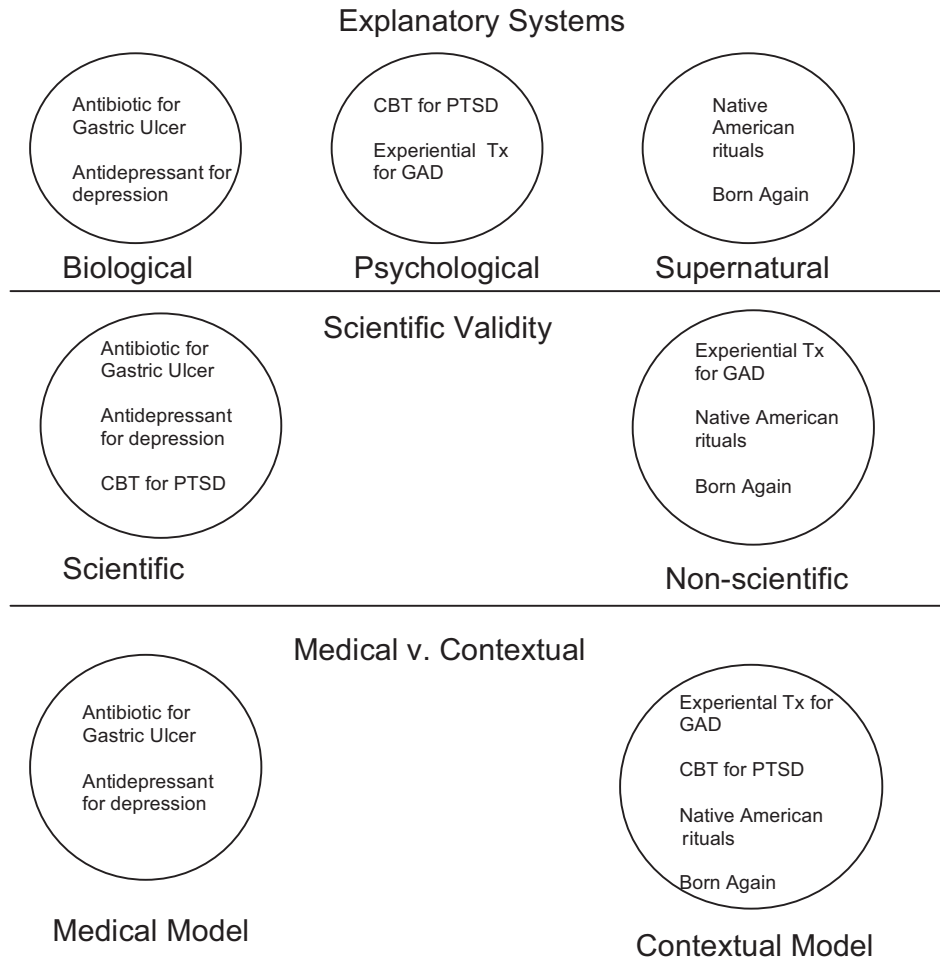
Explanatory Systems

Antibiotic for Gastric Ulcer

Antidepressant for depression

Biological

CBT for PTSD

Experiential Tx for GAD

Psychological

Native American rituals

Born Again

Supernatural

Scientific Validity

Antibiotic for Gastric Ulcer

Antidepressant for depression

CBT for PTSD

Scientific

Experiential Tx for GAD

Native American rituals

Born Again

Non-scientific

Medical v. Contextual

Antibiotic for Gastric Ulcer

Antidepressant for depression

Medical Model

Experiential Tx for GAD

CBT for PTSD

Native American rituals

Born Again

Contextual Model